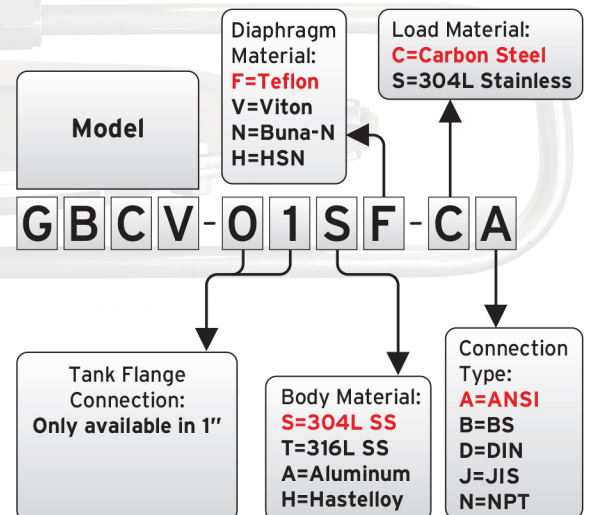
Diaphragm Material:
F=Teflon
V=Viton
N=Buna-N
H=HSN

Load Material:
C=Carbon Steel
S=304L Stainless

Model

G B C V - 0 1 S F - C A

Tank Flange Connection:
Only available in 1"

Body Material:
S=304L SS
T=316L SS
A=Aluminum
H=Hastelloy

Connection Type:
A=ANSI
B=BS
D=DIN
J=JIS
N=NPT